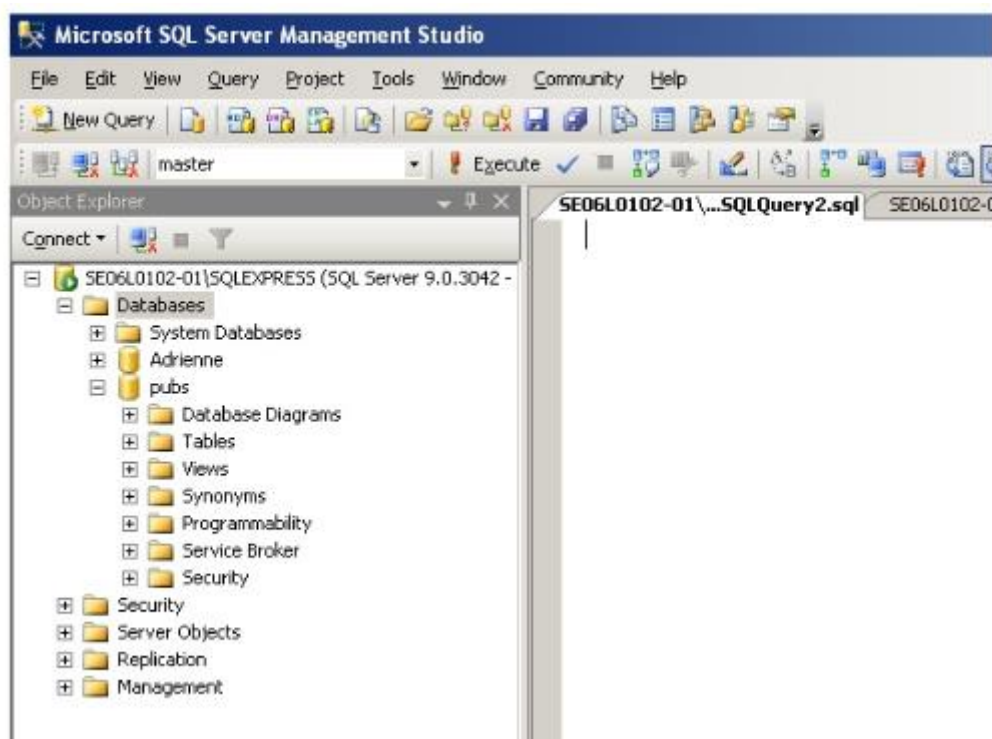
Microsoft SQL Server Management Studio

File Edit View Query Project Tools Window Community Help

New Query

master

Execute

Object Explorer

Connect

SE06L0102-01\SQLEXPRESS (SQL Server 9.0.3042 -
Databases
System Databases
Adrienne
pubs
Database Diagrams
Tables
Views
Synonyms
Programmability
Service Broker
Security
Security
Server Objects
Replication
Management

SE06L0102-01\...SQLQuery2.sql

SE06L0102-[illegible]